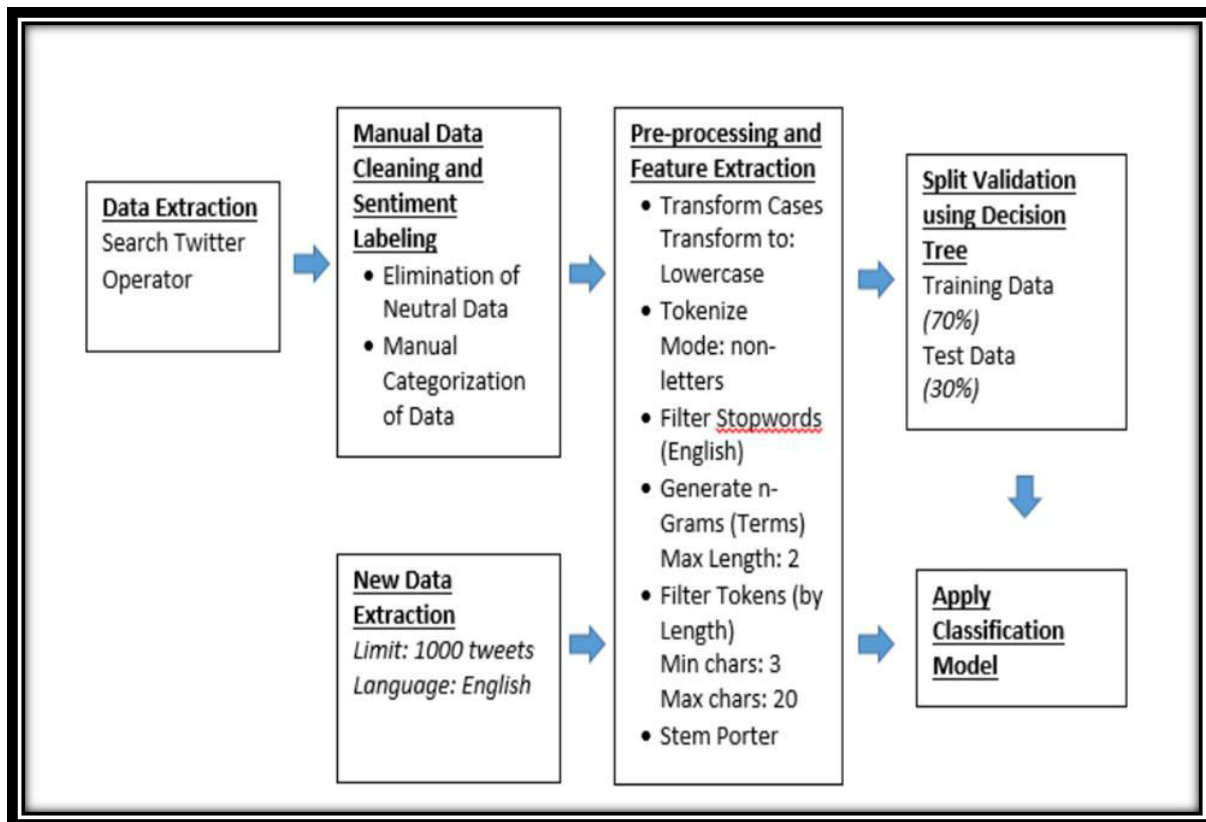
Data Extraction
Search Twitter Operator

Manual Data Cleaning and Sentiment Labeling
- Elimination of Neutral Data
- Manual Categorization of Data

Pre-processing and Feature Extraction
- Transform Cases Transform to: Lowercase
- Tokenize Mode: non-letters
- Filter Stopwords (English)
- Generate n-Grams (Terms) Max Length: 2
- Filter Tokens (by Length) Min chars: 3 Max chars: 20
- Stem Porter

Split Validation using Decision Tree
Training Data *(70%)*
Test Data *(30%)*

New Data Extraction
*Limit: 1000 tweets*
*Language: English*

Apply Classification Model